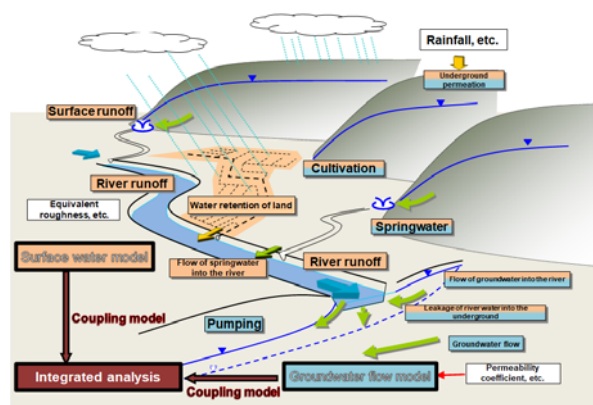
Rainfall, etc.

Underground permeation

Surface runoff

Cultivation

River runoff

Equivalent roughness, etc.

Water retention of land

Springwater

Surface water model

Flow of springwater into the river

River runoff

Flow of groundwater into the river

Coupling model

Leakage of river water into the underground

Pumping

Groundwater flow

Integrated analysis

Groundwater flow model

Permeability coefficient, etc.

Coupling model